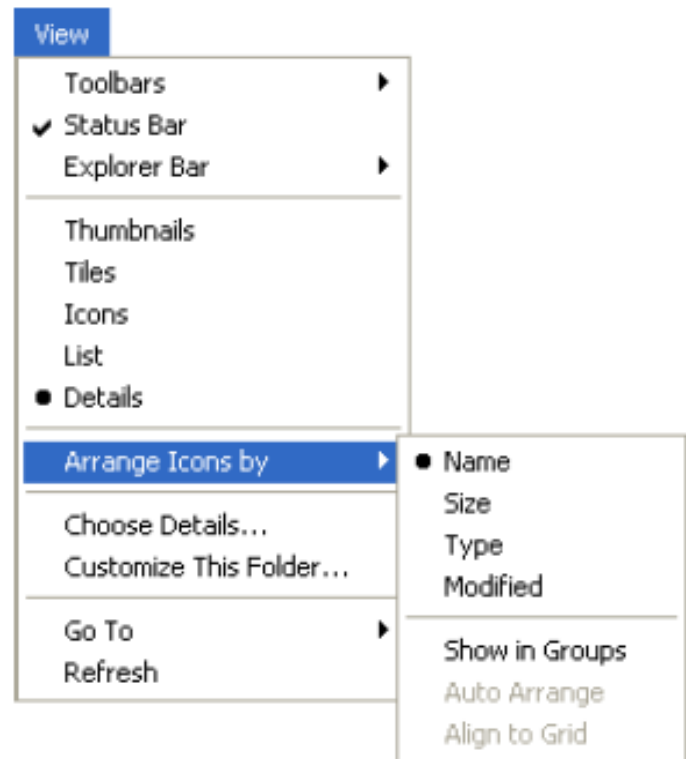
View

Toolbars
✔ Status Bar
Explorer Bar

Thumbnails
Tiles
Icons
List
● Details

Arrange Icons by

Choose Details...
Customize This Folder...

Go To
Refresh

● Name
Size
Type
Modified

Show in Groups
Auto Arrange
Align to Grid